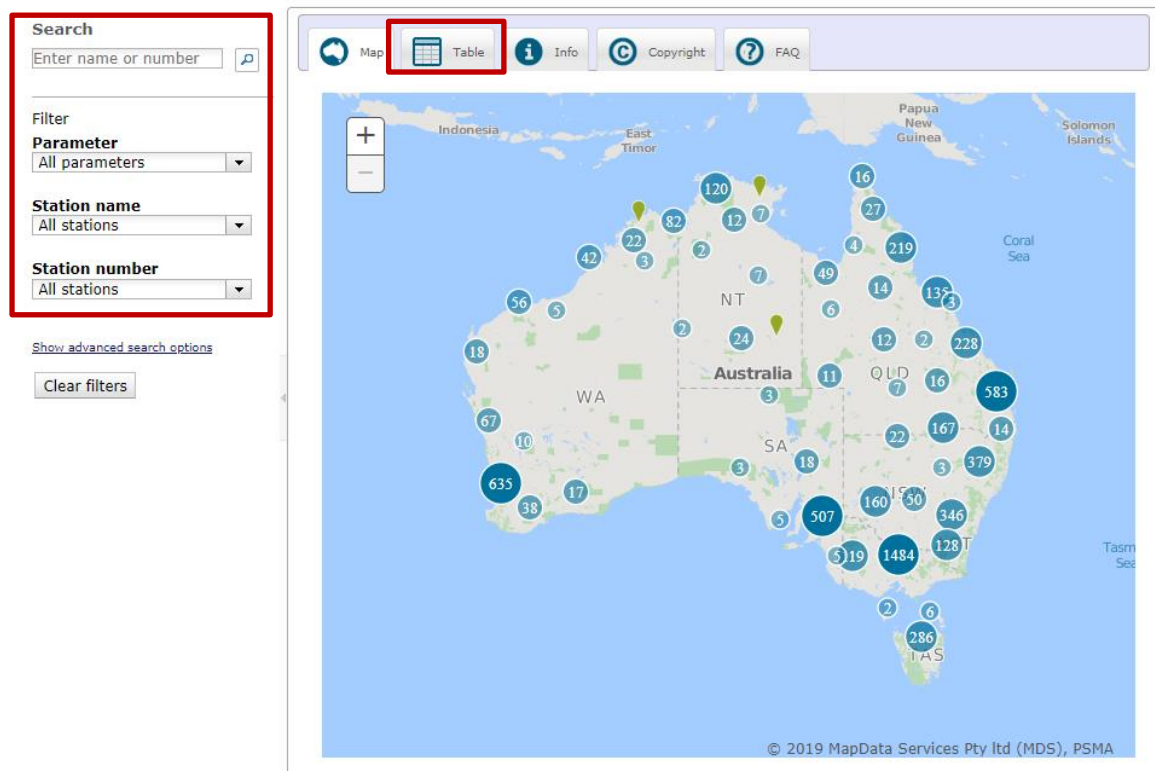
Search
Enter name or number

Filter
Parameter
All parameters

Station name
All stations

Station number
All stations

Show advanced search options

Clear filters

Map Table Info Copyright FAQ

+
−

Indonesia
East Timor
Papua New Guinea
Solomon Islands
Coral Sea
Tasm Sea

120 16 82 12 7 27 22 2 219 42 3 4 49 7 14 56 5 NT 135 3 6 2 12 2 228 18 24 Australia 11 QLD 16 583 WA 7 3 67 167 14 10 22 SA 3 379 3 18 635 17 160 NSW 50 38 346 507 5 128 5 19 1484 2 6 286 TAS

© 2019 MapData Services Pty ltd (MDS), PSMA